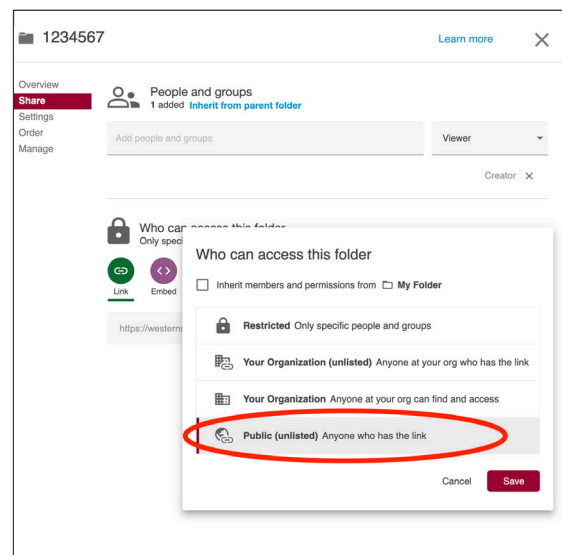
1234567

Learn more

Overview
Share
Settings
Order
Manage

People and groups
1 added Inherit from parent folder

Add people and groups

Viewer

Creator

Who can access this folder
Only speci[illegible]

Link
Embed

https://western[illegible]

Who can access this folder

Inherit members and permissions from My Folder

Restricted Only specific people and groups

Your Organization (unlisted) Anyone at your org who has the link

Your Organization Anyone at your org can find and access

Public (unlisted) Anyone who has the link

Cancel
Save